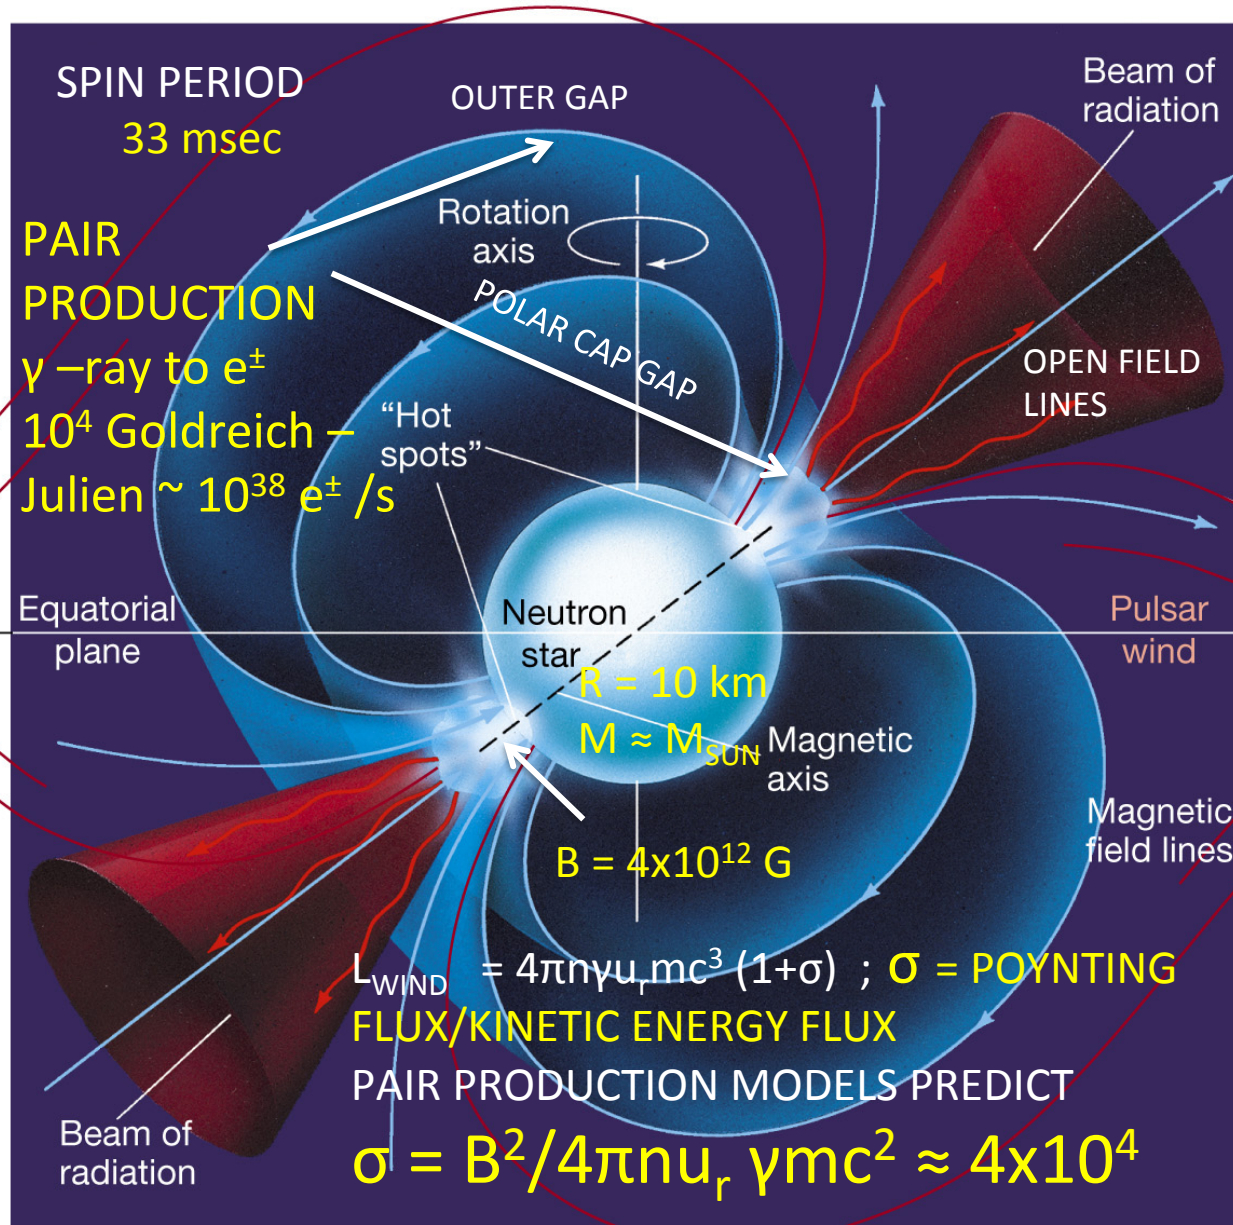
SPIN PERIOD
33 msec

OUTER GAP

Beam of radiation

PAIR PRODUCTION
γ –ray to $e^{\pm}$
$10^4$ Goldreich – Julien ~ $10^{38}$ $e^{\pm}$ /s

Rotation axis

POLAR CAP GAP

OPEN FIELD LINES

"Hot spots"

Equatorial plane

Neutron star

R = 10 km
M ≈ $M_{SUN}$

Magnetic axis

Pulsar wind

Magnetic field lines

B = $4x10^{12}$ G

$L_{WIND}$ = $4\pi n\gamma u_r mc^3$ (1+σ) ; σ = POYNTING FLUX/KINETIC ENERGY FLUX
PAIR PRODUCTION MODELS PREDICT
$\sigma = B^2/4\pi n u_r \gamma mc^2 \approx 4x10^4$

Beam of radiation